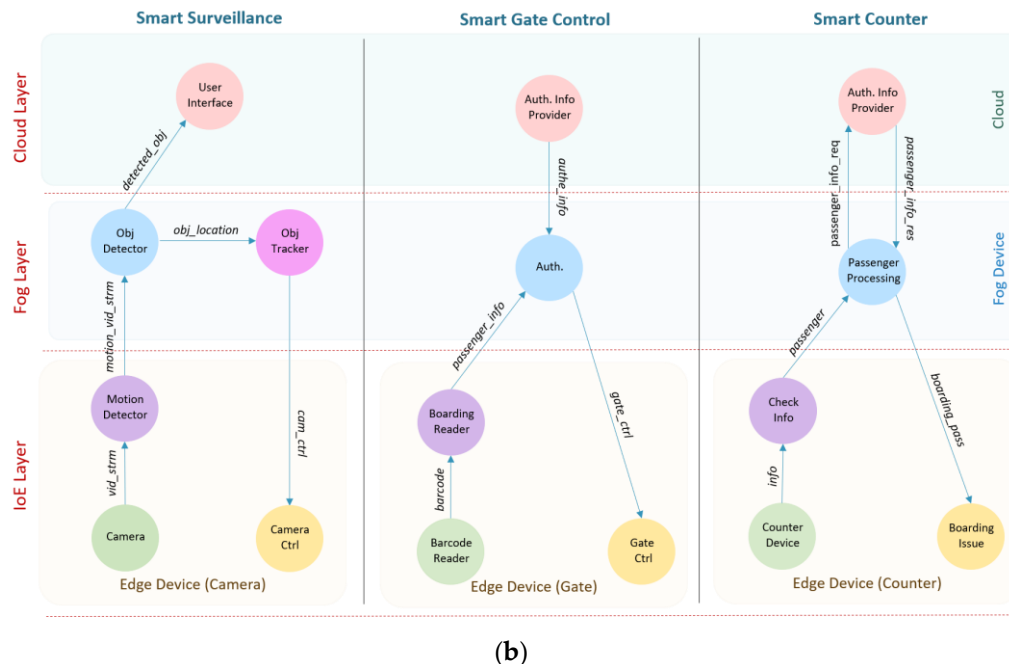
Smart Surveillance

Smart Gate Control

Smart Counter

Cloud Layer

Fog Layer

IoE Layer

Cloud

Fog Device

User Interface

detected_obj

Obj Detector

obj_location

Obj Tracker

motion_vid_strm

Motion Detector

vid_strm

cam_ctrl

Camera

Camera Ctrl

Edge Device (Camera)

Auth. Info Provider

authe_info

Auth.

passenger_info

gate_ctrl

Boarding Reader

barcode

Barcode Reader

Gate Ctrl

Edge Device (Gate)

Auth. Info Provider

passenger_info_req

passenger_info_res

Passenger Processing

passenger

boarding_pass

Check Info

info

Counter Device

Boarding Issue

Edge Device (Counter)

(b)